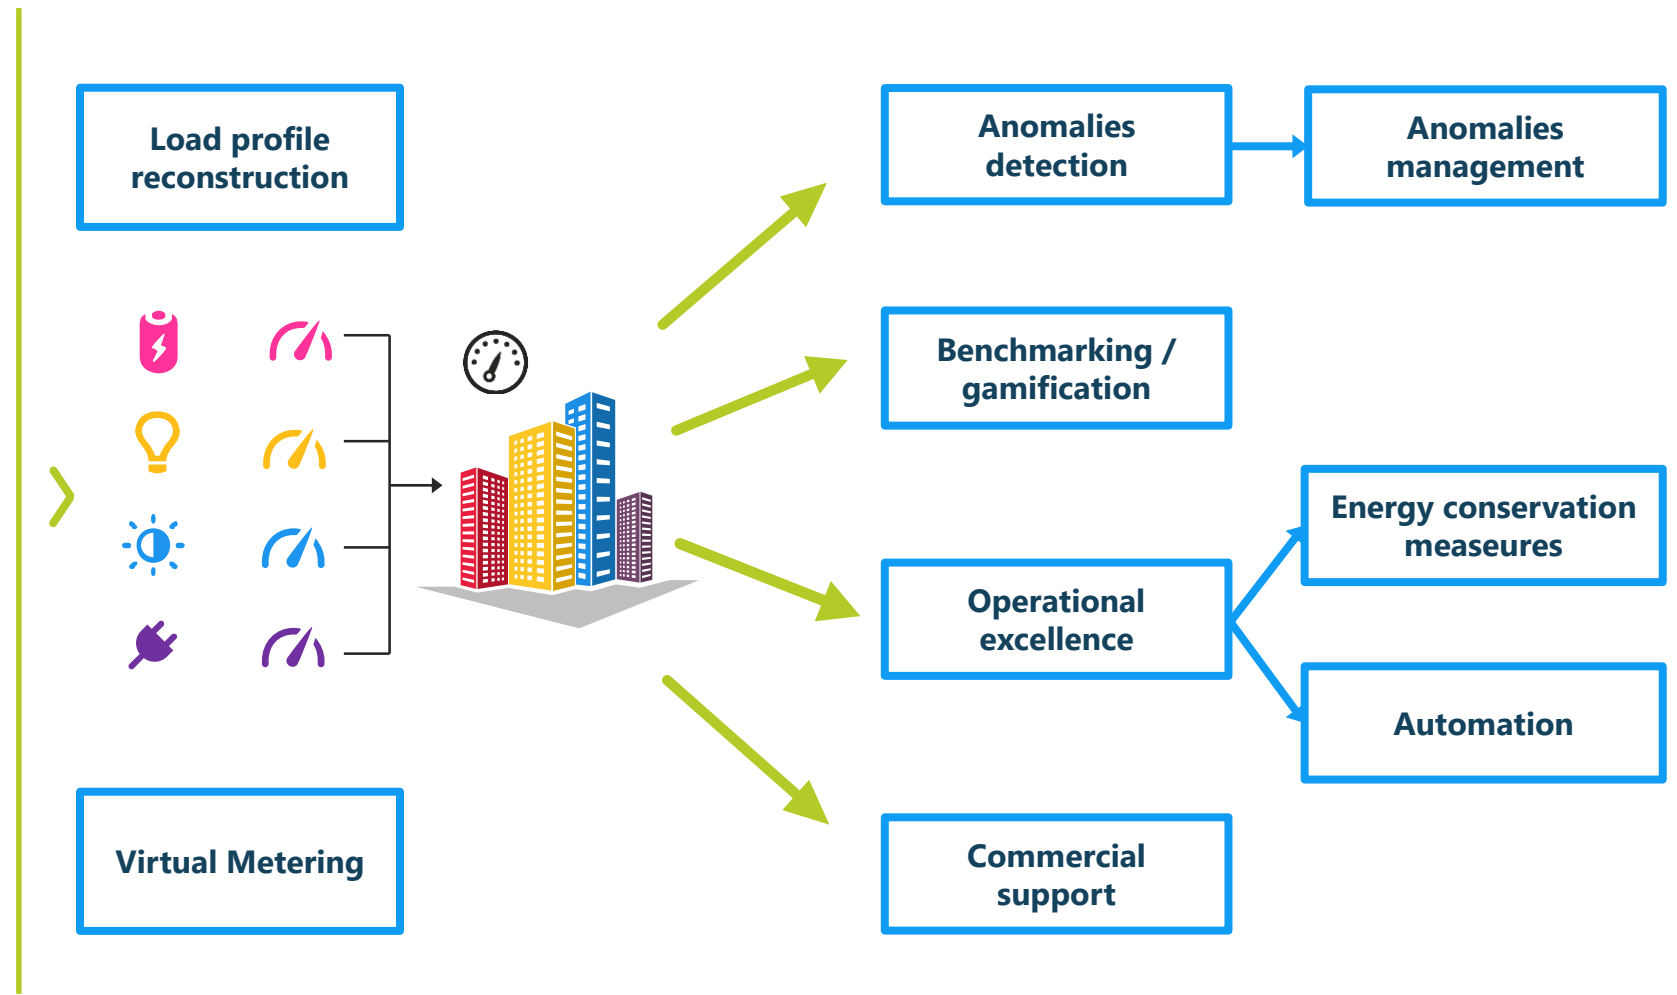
Load profile reconstruction

Anomalies detection

Anomalies management

Benchmarking / gamification

Energy conservation measeures

Operational excellence

Automation

Virtual Metering

Commercial support